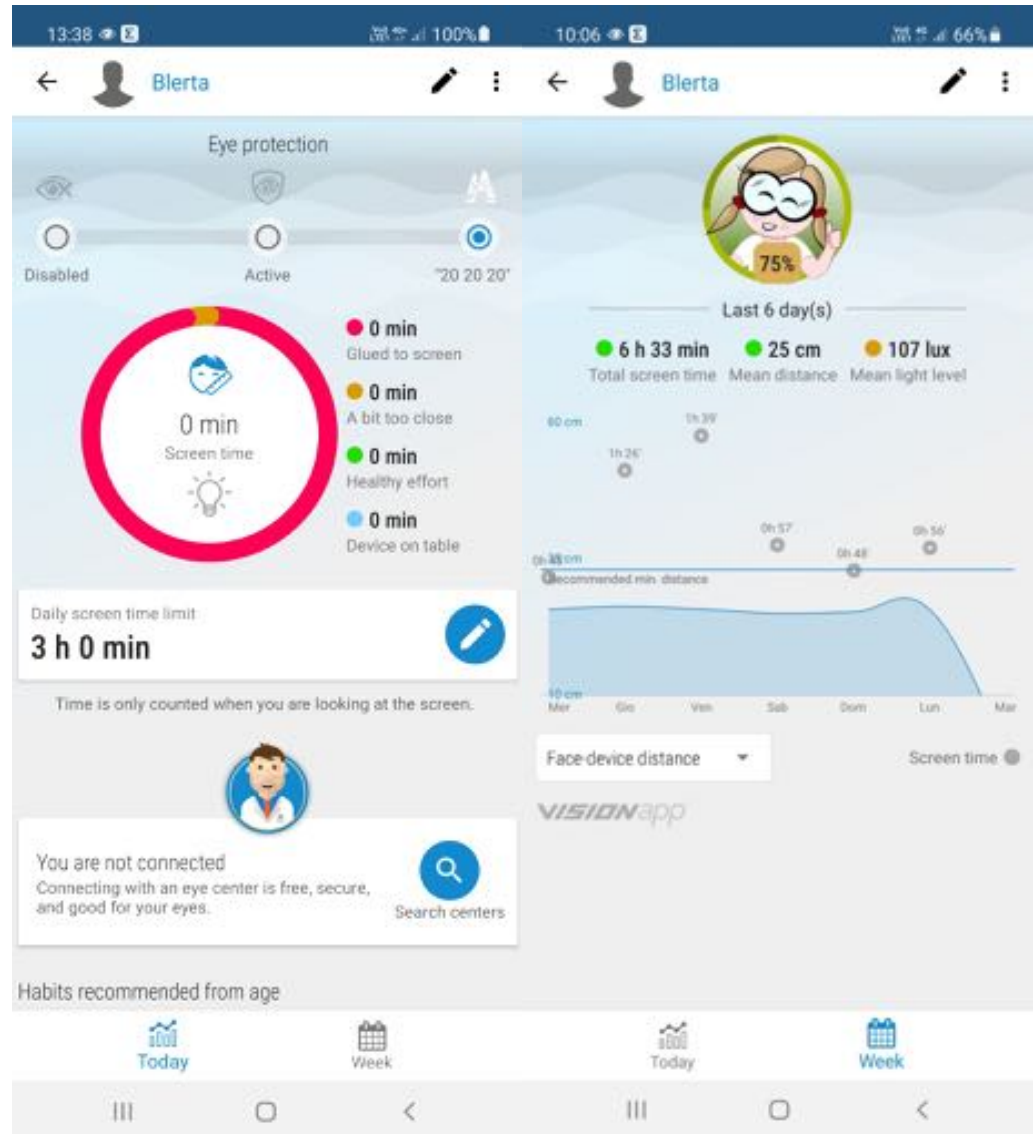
13:38 100%

Blerta

Eye protection

Disabled

Active

"20 20 20"

0 min
Screen time

0 min
Glued to screen

0 min
A bit too close

0 min
Healthy effort

0 min
Device on table

Daily screen time limit
3 h 0 min

Time is only counted when you are looking at the screen.

You are not connected
Connecting with an eye center is free, secure, and good for your eyes.

Search centers

Habits recommended from age

Today

Week

10:06 66%

Blerta

75%

Last 6 day(s)

6 h 33 min
Total screen time

25 cm
Mean distance

107 lux
Mean light level

60 cm

1h 39'

1h 26'

0h 57'

0h 56'

0h 35'

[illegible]cm

0h 48'

Recommended min. distance

10 cm

Mer

Gio

Ven

Sab

Dom

Lun

Mar

Face-device distance

Screen time

VISIONapp

Today

Week